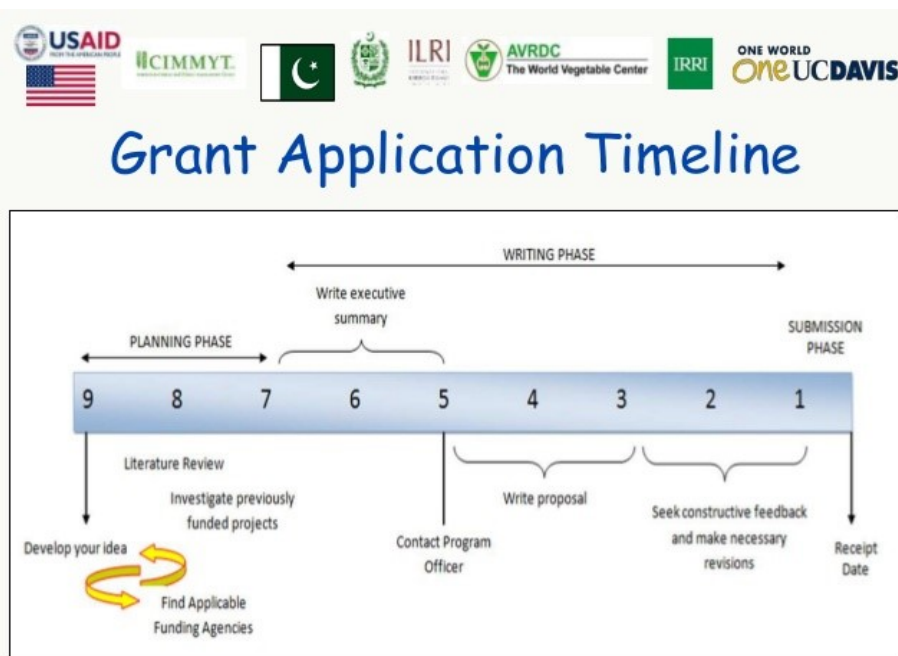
USAID
CIMMYT
ILRI
AVRDC The World Vegetable Center
IRRI
ONE WORLD One UCDAVIS

Grant Application Timeline

WRITING PHASE

Write executive summary

PLANNING PHASE

SUBMISSION PHASE

9 8 7 6 5 4 3 2 1

Literature Review

Investigate previously funded projects

Write proposal

Seek constructive feedback and make necessary revisions

Develop your idea

Contact Program Officer

Receipt Date

Find Applicable Funding Agencies